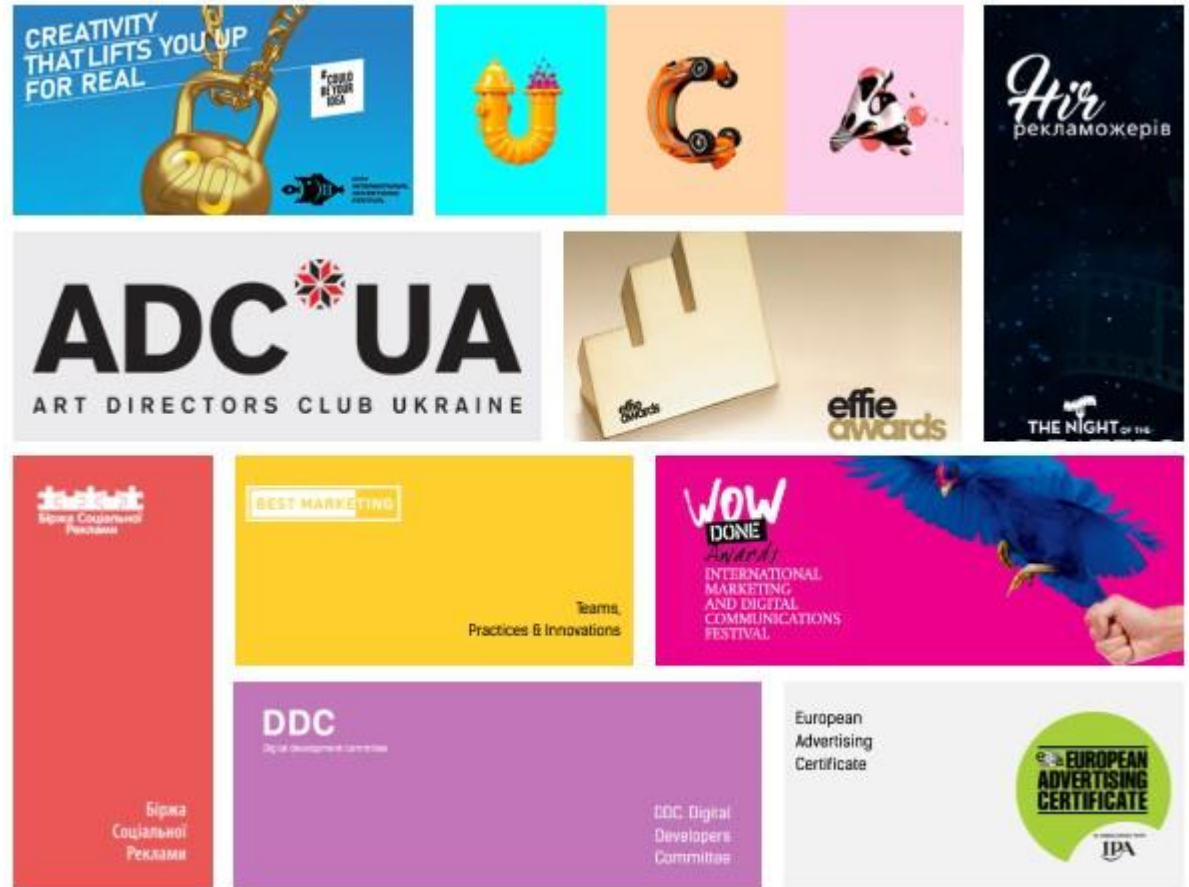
CREATIVITY THAT LIFTS YOU UP FOR REAL

#COULD BE YOUR IDEA

20

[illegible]

Ніч рекламожерів

ADC UA

ART DIRECTORS CLUB UKRAINE

effie awards

effie awards

THE NIGHT OF THE

Біржа Соціальної Реклами

BEST MARKETING

Teams, Practices & Innovations

WOW DONE Awards

INTERNATIONAL MARKETING AND DIGITAL COMMUNICATIONS FESTIVAL

Біржа Соціальної Реклами

DDC

Digital development committee

DDC. Digital Developers Committee

European Advertising Certificate

EUROPEAN ADVERTISING CERTIFICATE

IPA